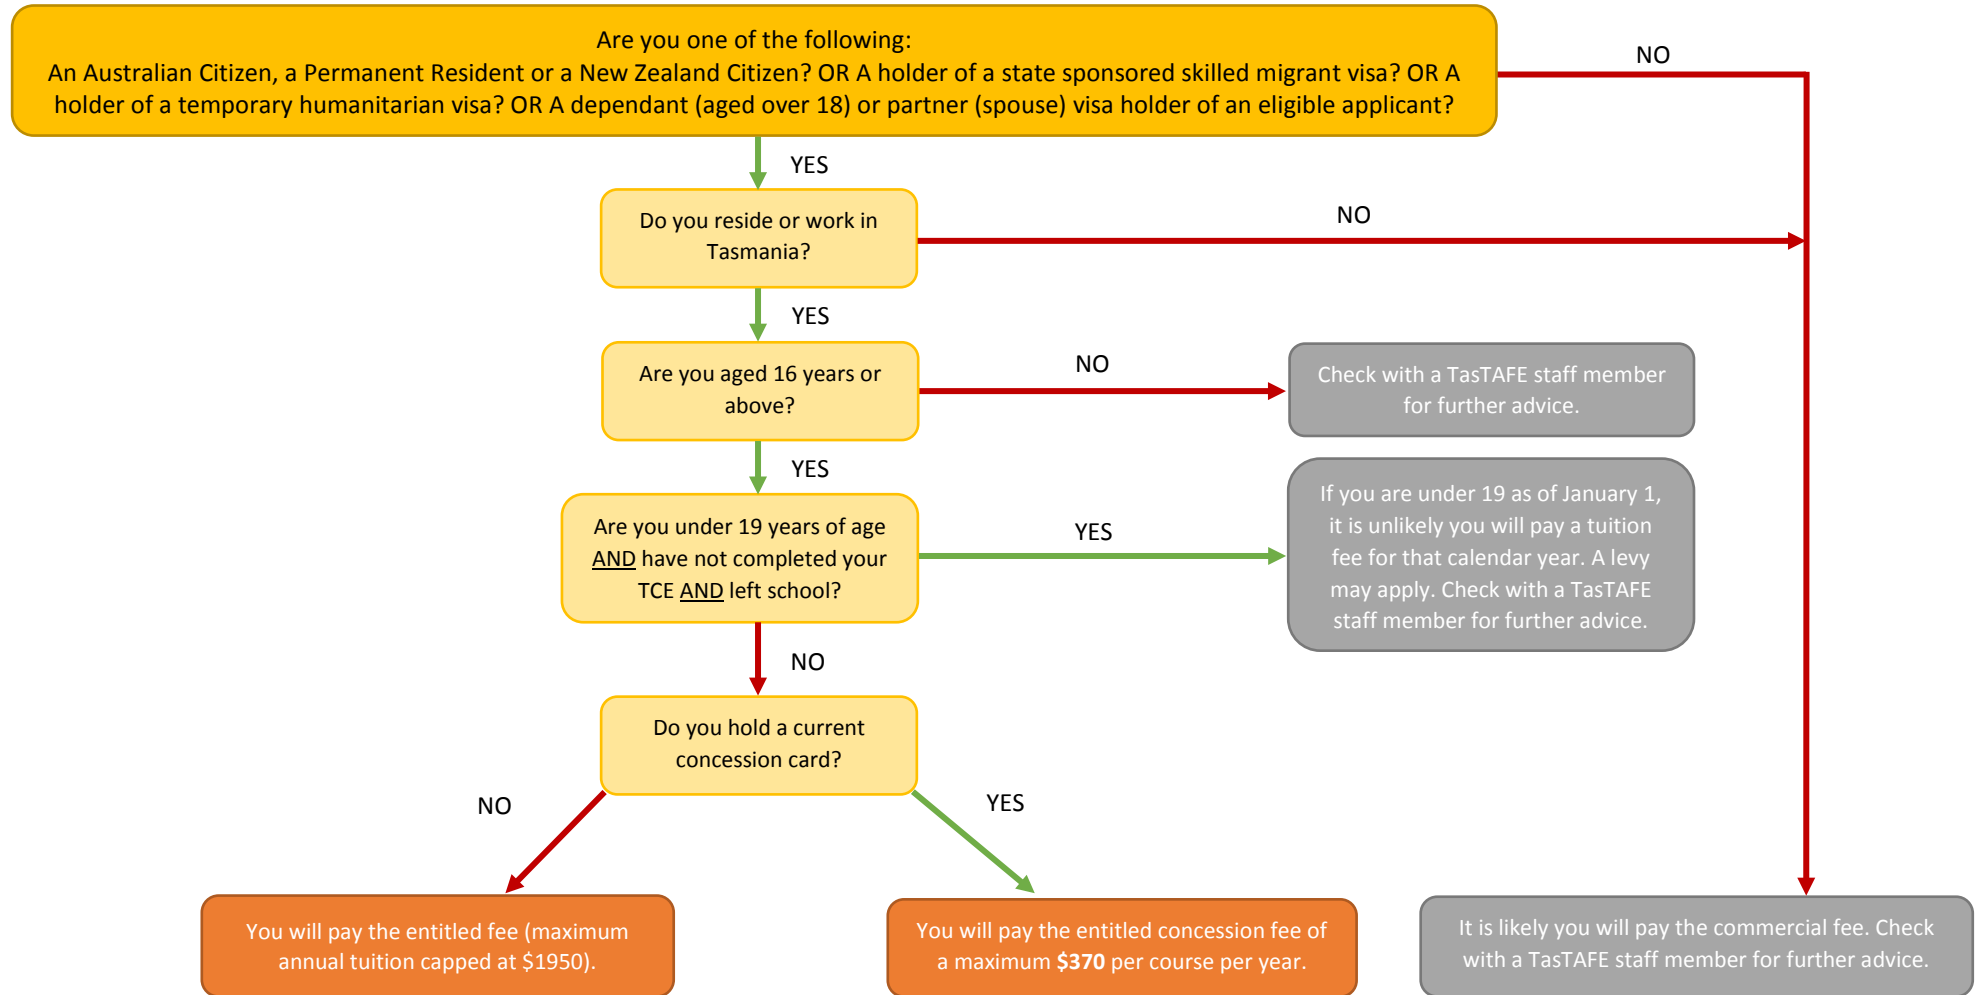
Are you one of the following:
An Australian Citizen, a Permanent Resident or a New Zealand Citizen? OR A holder of a state sponsored skilled migrant visa? OR A holder of a temporary humanitarian visa? OR A dependant (aged over 18) or partner (spouse) visa holder of an eligible applicant?

NO

YES

Do you reside or work in Tasmania?

NO

YES

Are you aged 16 years or above?

NO

Check with a TasTAFE staff member for further advice.

YES

Are you under 19 years of age AND have not completed your TCE AND left school?

YES

If you are under 19 as of January 1, it is unlikely you will pay a tuition fee for that calendar year. A levy may apply. Check with a TasTAFE staff member for further advice.

NO

Do you hold a current concession card?

NO

YES

You will pay the entitled fee (maximum annual tuition capped at $1950).

You will pay the entitled concession fee of a maximum **$370** per course per year.

It is likely you will pay the commercial fee. Check with a TasTAFE staff member for further advice.